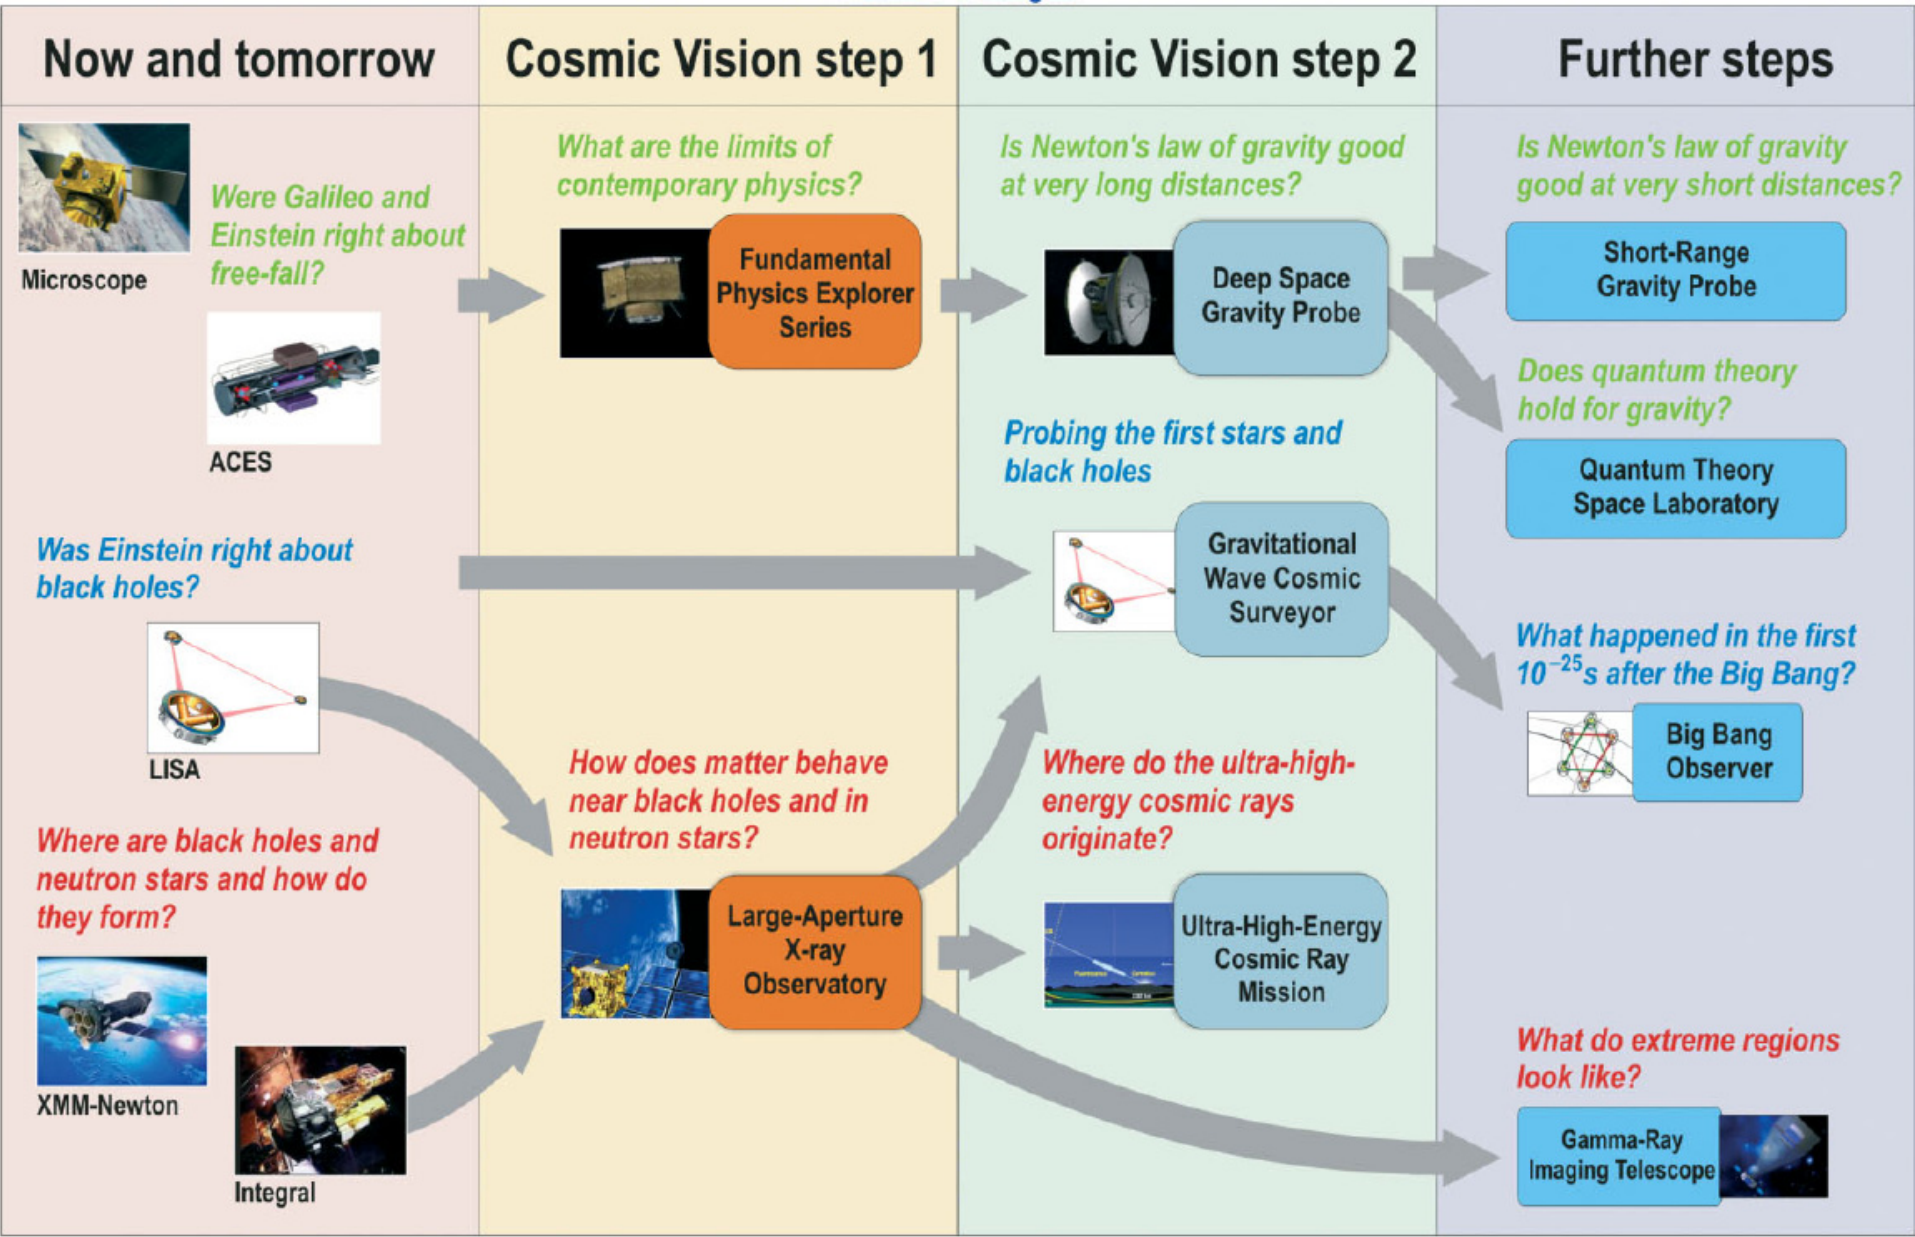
Now and tomorrow

Microscope

Were Galileo and Einstein right about free-fall?

ACES

Was Einstein right about black holes?

LISA

Where are black holes and neutron stars and how do they form?

XMM-Newton

Integral

Cosmic Vision step 1

What are the limits of contemporary physics?

Fundamental Physics Explorer Series

How does matter behave near black holes and in neutron stars?

Large-Aperture X-ray Observatory

Cosmic Vision step 2

Is Newton's law of gravity good at very long distances?

Deep Space Gravity Probe

Probing the first stars and black holes

Gravitational Wave Cosmic Surveyor

Where do the ultra-high-energy cosmic rays originate?

Ultra-High-Energy Cosmic Ray Mission

Further steps

Is Newton's law of gravity good at very short distances?

Short-Range Gravity Probe

Does quantum theory hold for gravity?

Quantum Theory Space Laboratory

What happened in the first $10^{-25}$s after the Big Bang?

Big Bang Observer

What do extreme regions look like?

Gamma-Ray Imaging Telescope